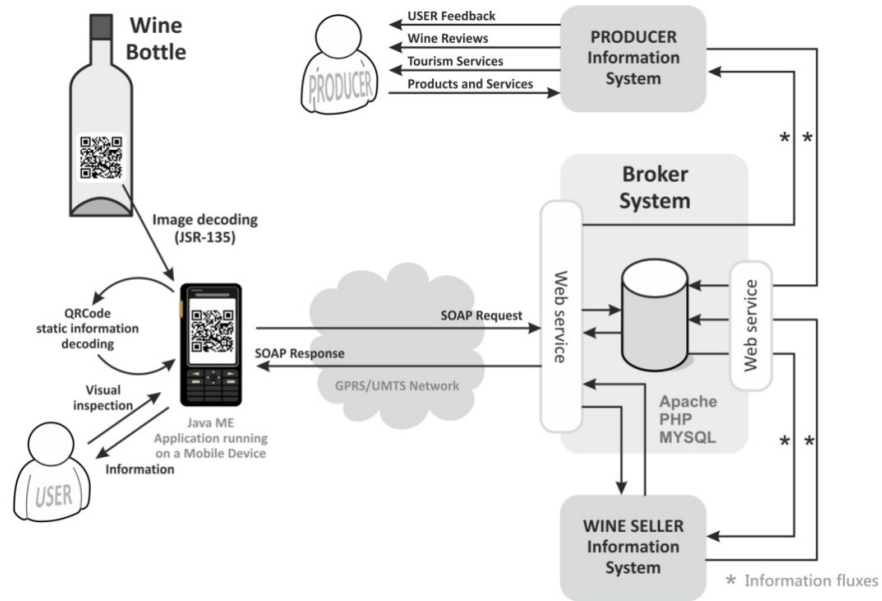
Wine Bottle

PRODUCER

USER Feedback
Wine Reviews
Tourism Services
Products and Services

PRODUCER Information System

* *

Broker System

Image decoding (JSR-135)

QRCode static information decoding

Web service

Web service

SOAP Request
SOAP Response

GPRS/UMTS Network

Visual inspection
Information

USER

Java ME Application running on a Mobile Device

Apache PHP MYSQL

* *

WINE SELLER Information System

* Information fluxes